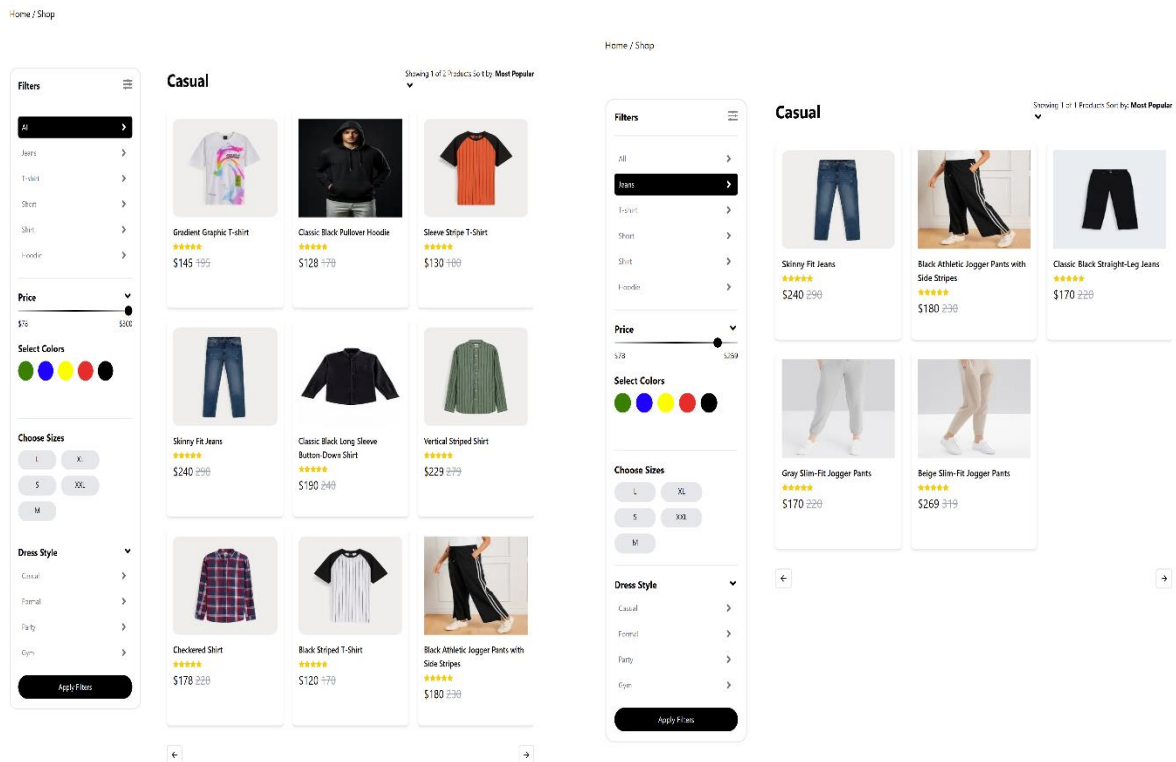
Home / Shop

Filters

All
Jeans
T-shirt
Short
Shirt
Hoodie

Price
$78 $300

Select Colors

Choose Sizes
L XL
S XXL
M

Dress Style
Casual
Formal
Party
Gym

Apply Filters

Casual

Showing 1 of 2 Products Sort by: Most Popular

Gradient Graphic T-shirt
$145 195

Classic Black Pullover Hoodie
$128 170

Sleeve Stripe T-Shirt
$130 180

Skinny Fit Jeans
$240 290

Classic Black Long Sleeve Button-Down Shirt
$190 240

Vertical Striped Shirt
$229 279

Checkered Shirt
$178 228

Black Striped T-Shirt
$120 170

Black Athletic Jogger Pants with Side Stripes
$180 230

Home / Shop

Filters

All
Jeans
T-shirt
Short
Shirt
Hoodie

Price
$78 $269

Select Colors

Choose Sizes
L XL
S XXL
M

Dress Style
Casual
Formal
Party
Gym

Apply Filters

Casual

Showing 1 of 1 Products Sort by: Most Popular

Skinny Fit Jeans
$240 290

Black Athletic Jogger Pants with Side Stripes
$180 230

Classic Black Straight-Leg Jeans
$170 220

Gray Slim-Fit Jogger Pants
$170 220

Beige Slim-Fit Jogger Pants
$269 319